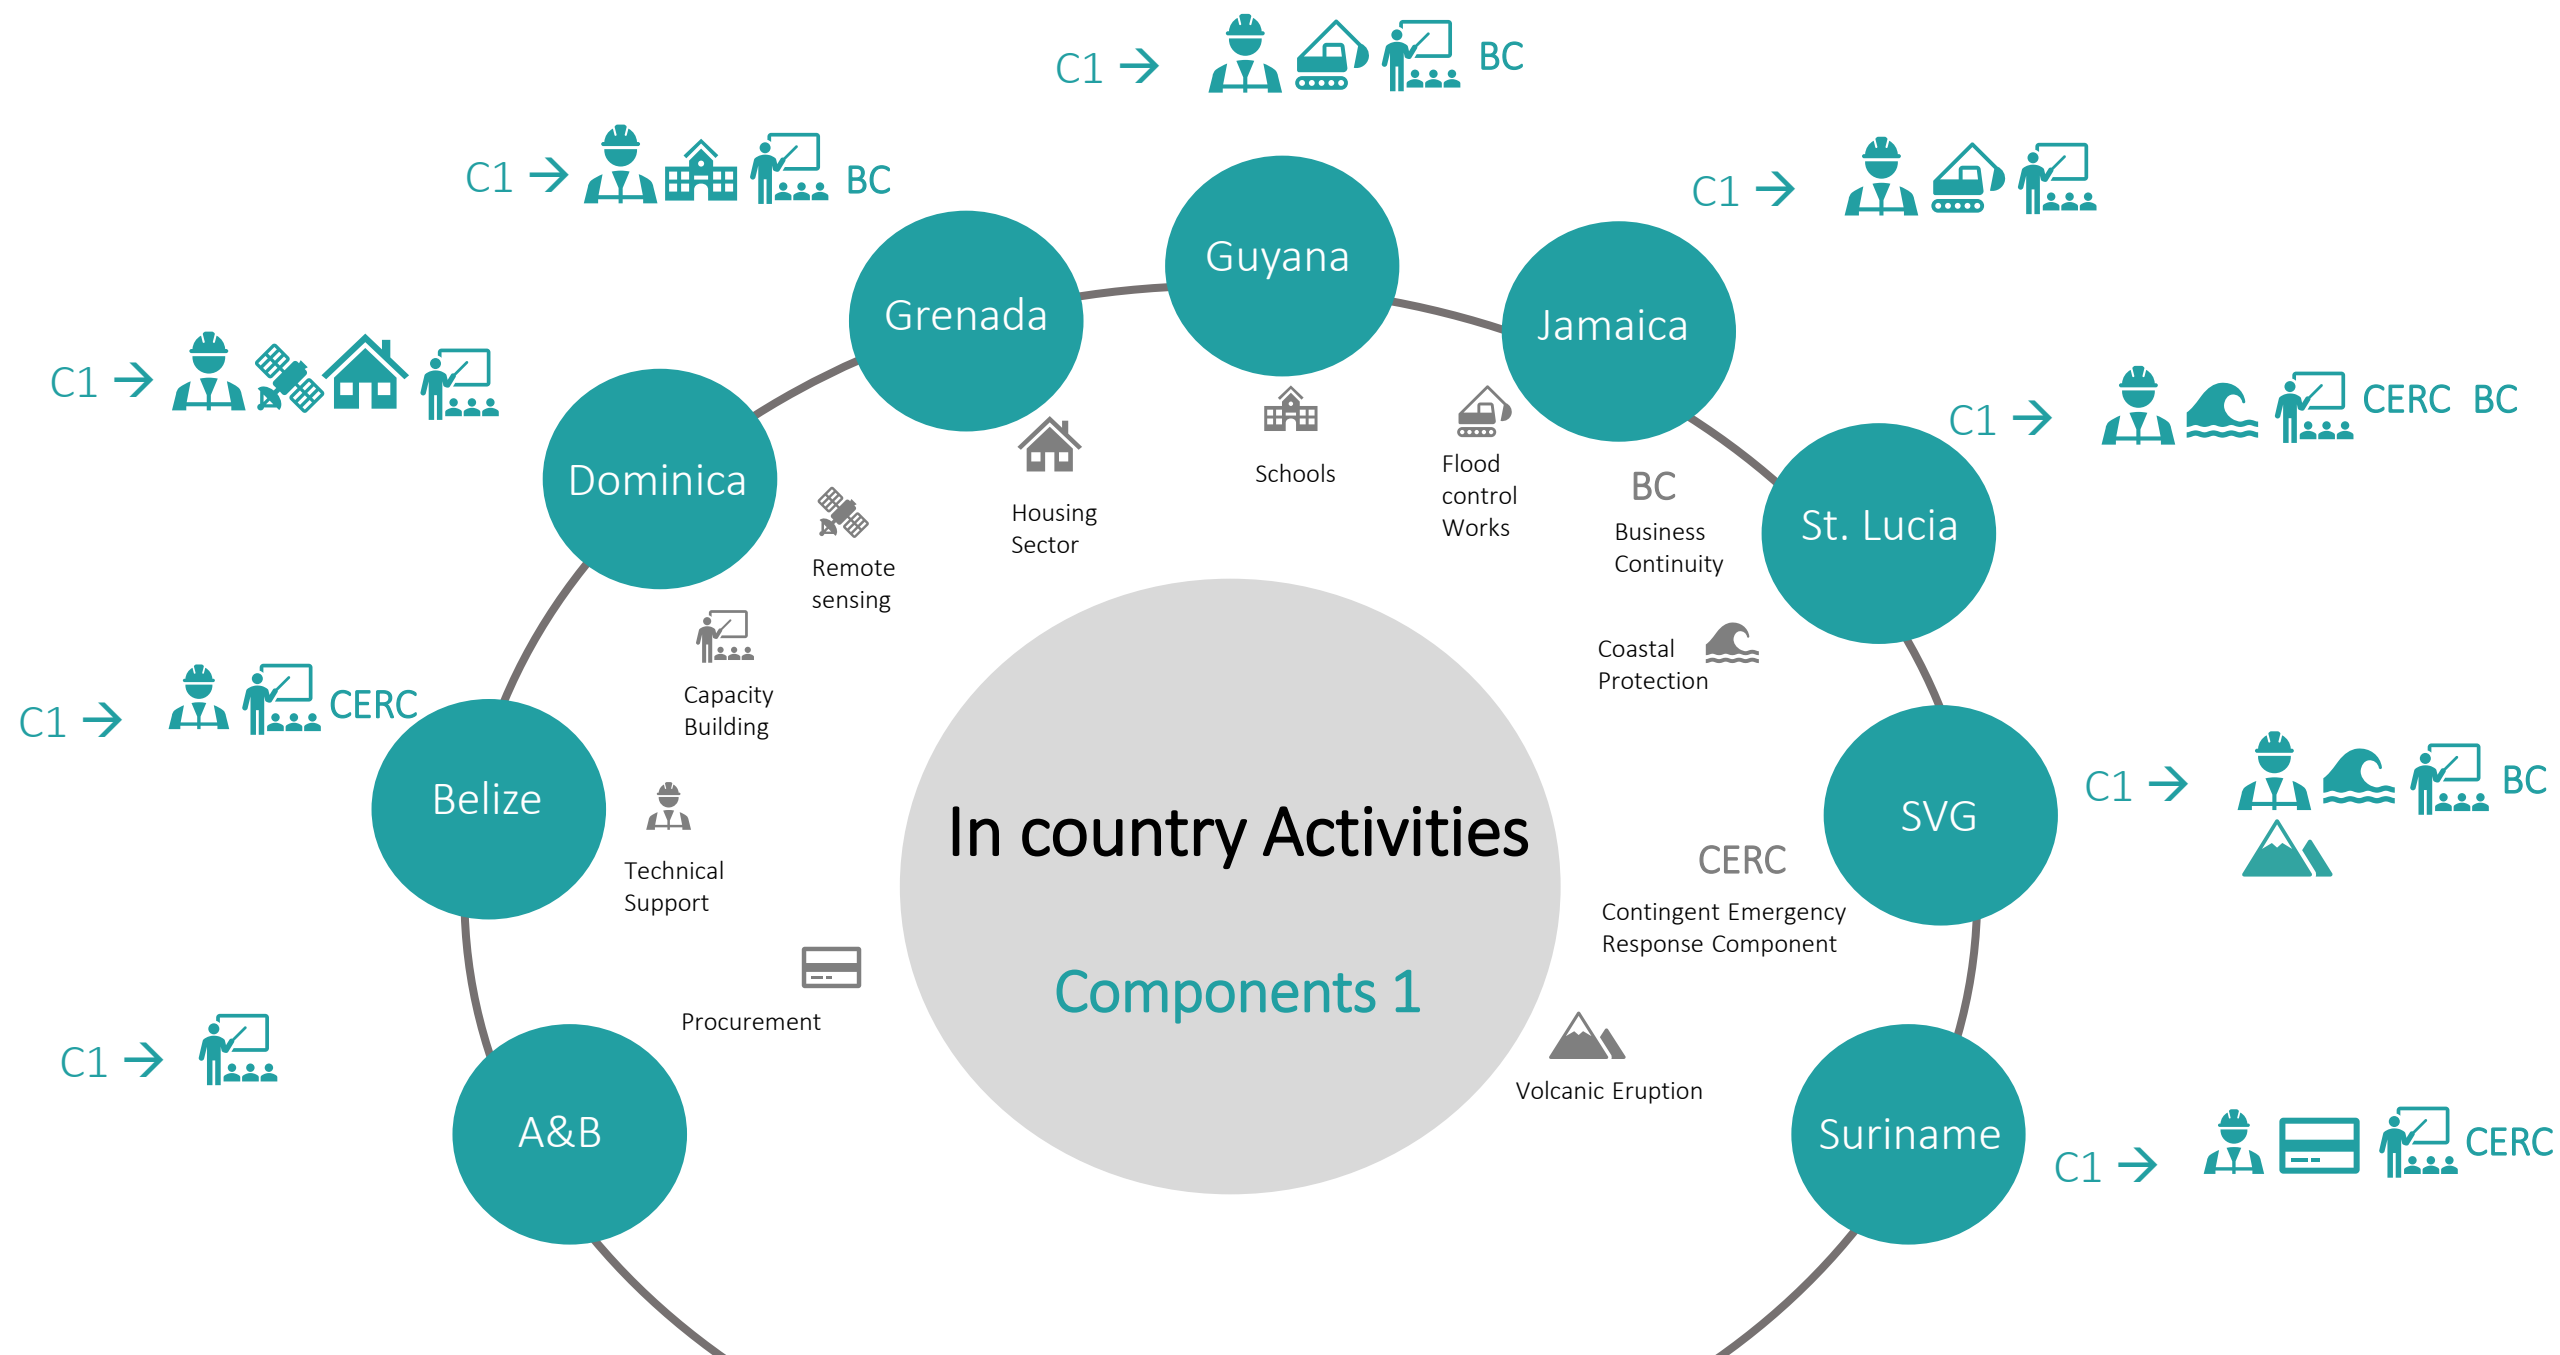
C1 → BC

C1 → BC

C1 →

C1 →

C1 → CERC BC

Guyana

Grenada

Jamaica

Dominica

St. Lucia

Schools

Flood control Works

Housing Sector

BC

Business Continuity

Remote sensing

Coastal Protection

Capacity Building

C1 → CERC

Belize

SVG

C1 → BC

Technical Support

In country Activities

CERC

Contingent Emergency Response Component

Components 1

Procurement

C1 →

Volcanic Eruption

A&B

Suriname

C1 → CERC